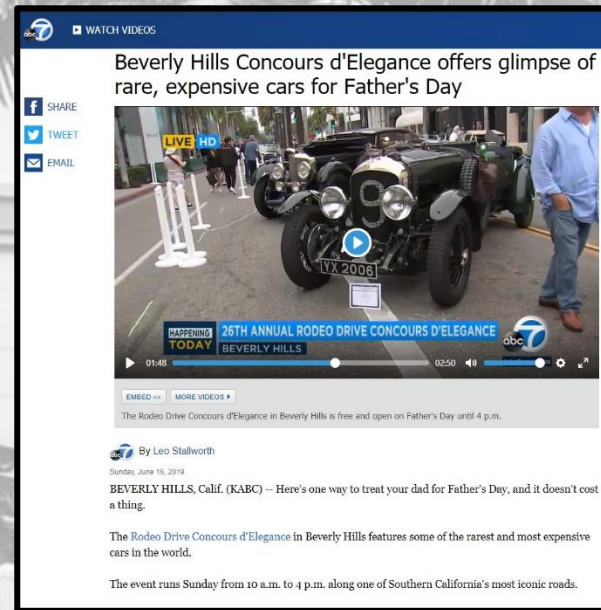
abc 7 WATCH VIDEOS

Beverly Hills Concours d'Elegance offers glimpse of rare, expensive cars for Father's Day

SHARE
TWEET
EMAIL

LIVE HD

9

YX 2006

HAPPENING TODAY 26TH ANNUAL RODEO DRIVE CONCOURS D'ELEGANCE
BEVERLY HILLS

abc 7

01:48 02:50

EMBED <> MORE VIDEOS ▸

The Rodeo Drive Concours d'Elegance in Beverly Hills is free and open on Father's Day until 4 p.m.

By Leo Stallworth

Sunday, June 16, 2019

BEVERLY HILLS, Calif. (KABC) -- Here's one way to treat your dad for Father's Day, and it doesn't cost a thing.

The Rodeo Drive Concours d'Elegance in Beverly Hills features some of the rarest and most expensive cars in the world.

The event runs Sunday from 10 a.m. to 4 p.m. along one of Southern California's most iconic roads.